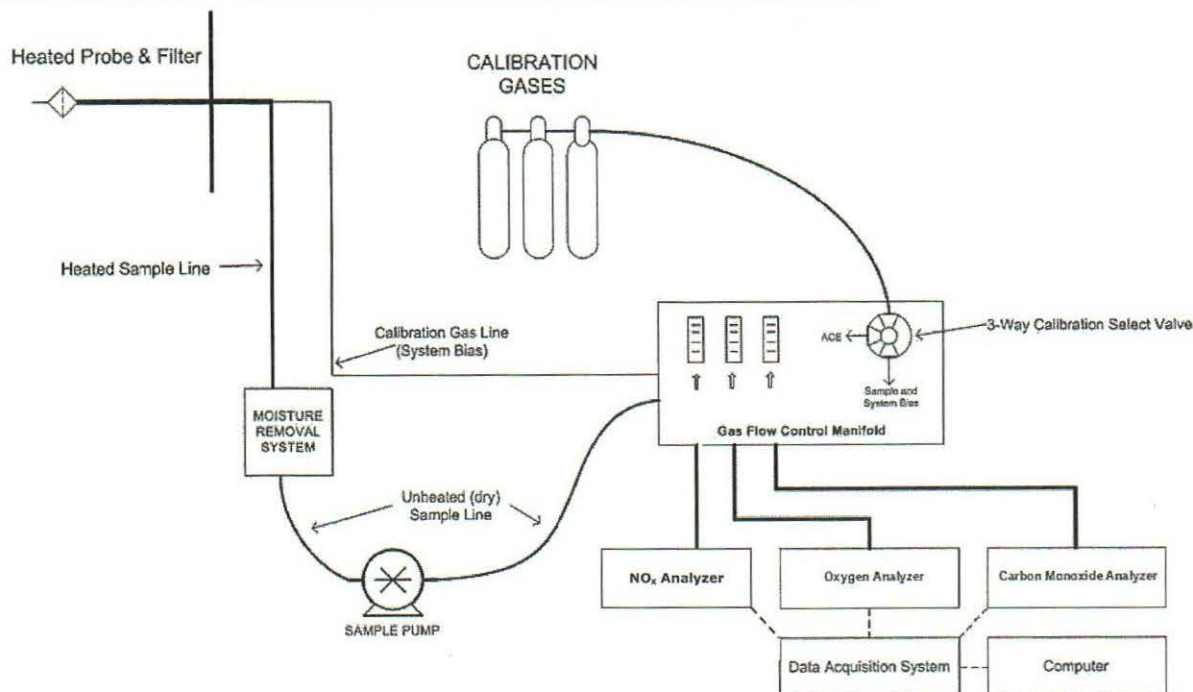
Heated Probe & Filter

CALIBRATION GASES

Heated Sample Line

Calibration Gas Line (System Bias)

ACE

3-Way Calibration Select Valve

Sample and System Bias

Gas Flow Control Manifold

MOISTURE REMOVAL SYSTEM

Unheated (dry) Sample Line

SAMPLE PUMP

$NO_x$ Analyzer

Oxygen Analyzer

Carbon Monoxide Analyzer

Data Acquisition System

Computer